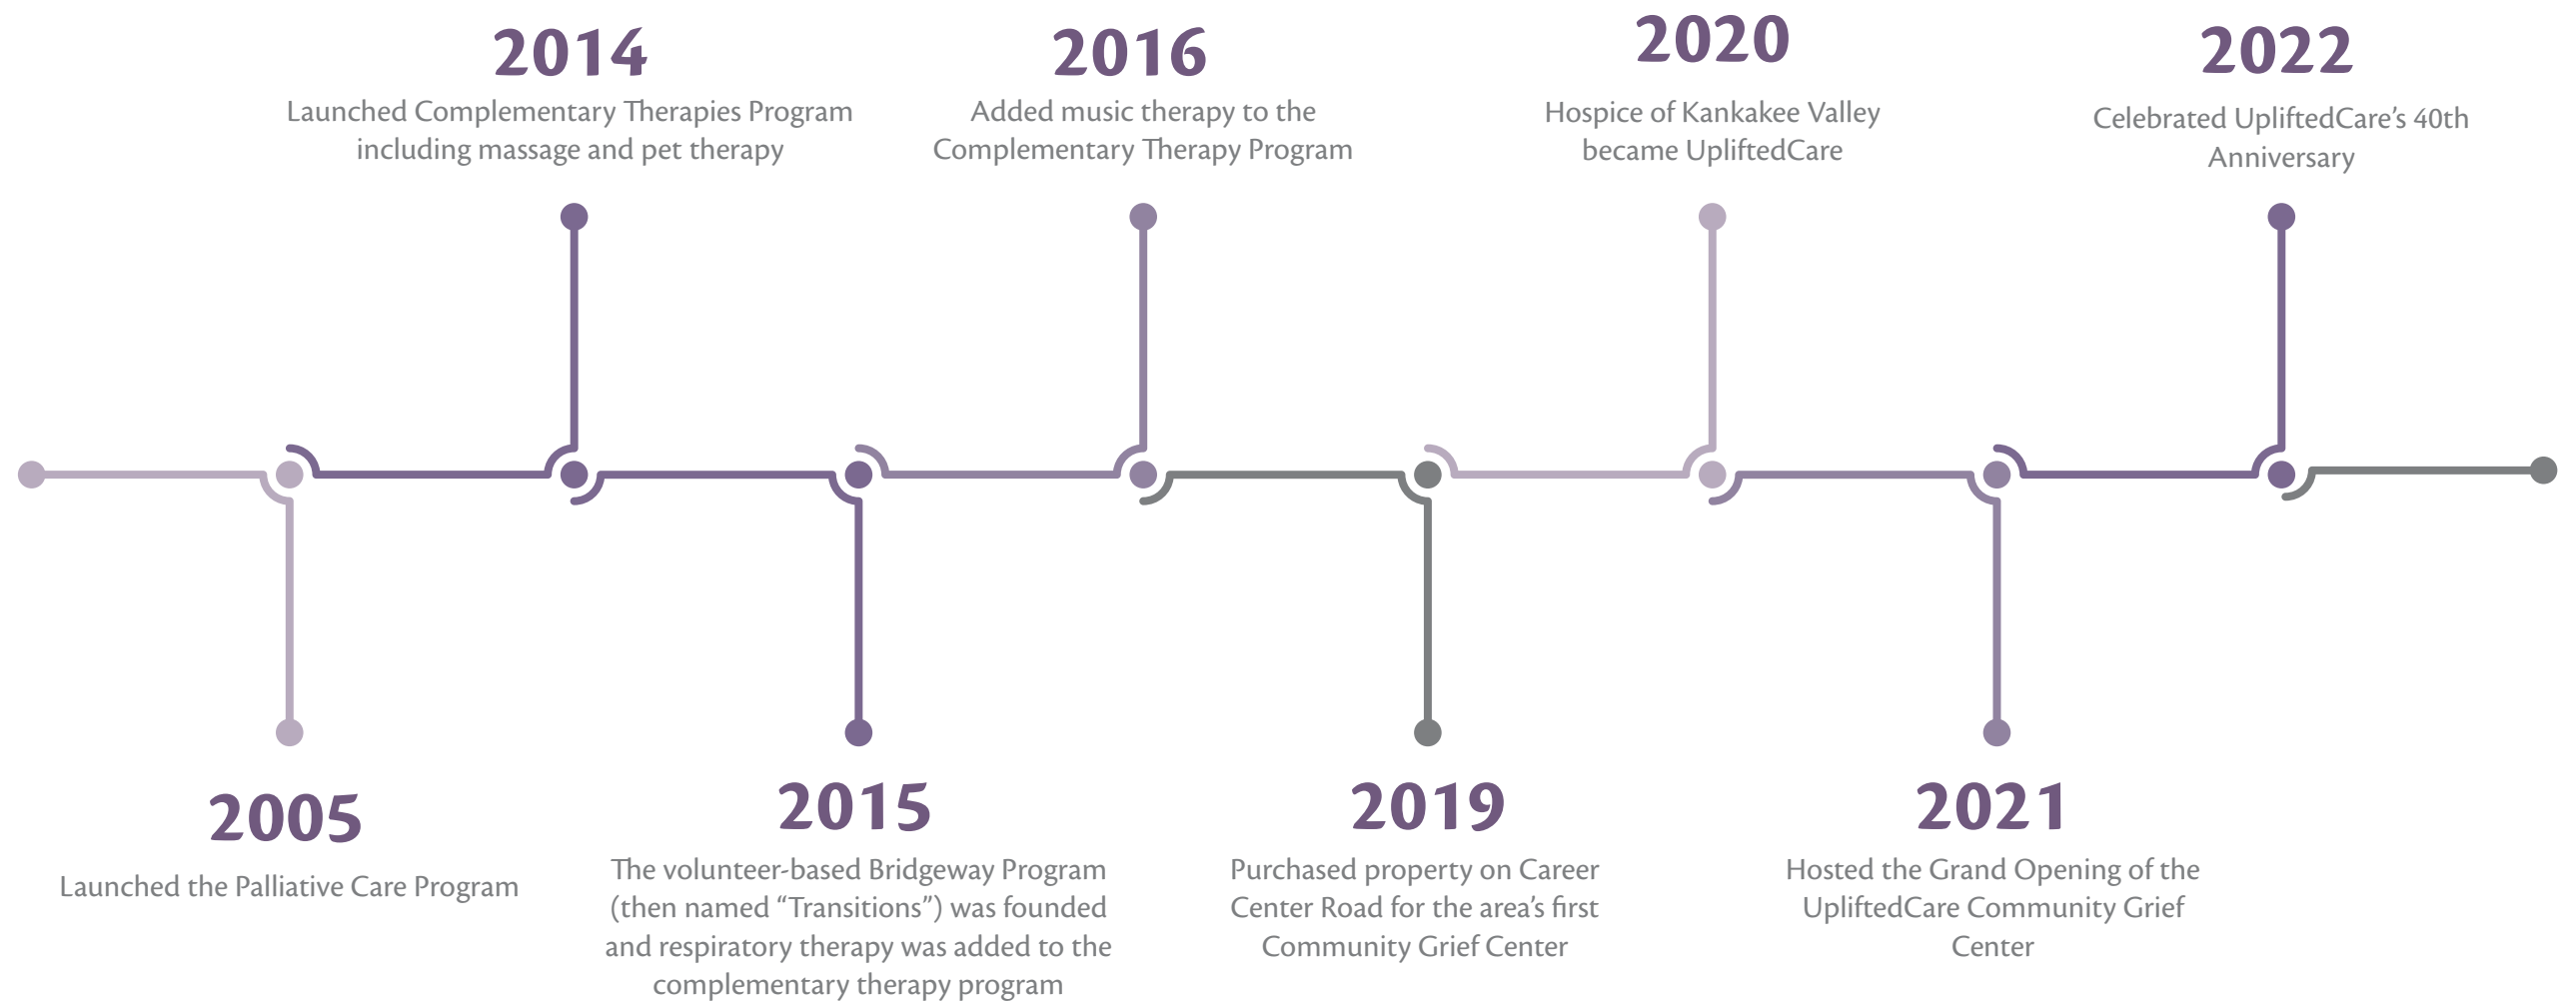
2005
Launched the Palliative Care Program

2014
Launched Complementary Therapies Program including massage and pet therapy

2015
The volunteer-based Bridgeway Program (then named “Transitions”) was founded and respiratory therapy was added to the complementary therapy program

2016
Added music therapy to the Complementary Therapy Program

2019
Purchased property on Career Center Road for the area’s first Community Grief Center

2020
Hospice of Kankakee Valley became UpliftedCare

2021
Hosted the Grand Opening of the UpliftedCare Community Grief Center

2022
Celebrated UpliftedCare’s 40th Anniversary